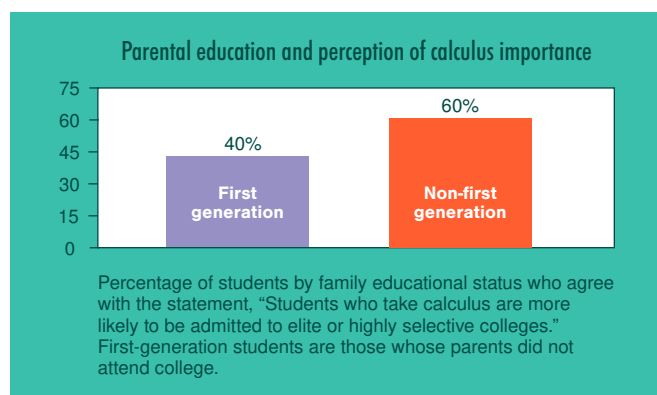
Parental education and perception of calculus importance

75
60
45
30
15
0

40%
First generation

60%
Non-first generation

Percentage of students by family educational status who agree with the statement, “Students who take calculus are more likely to be admitted to elite or highly selective colleges.” First-generation students are those whose parents did not attend college.